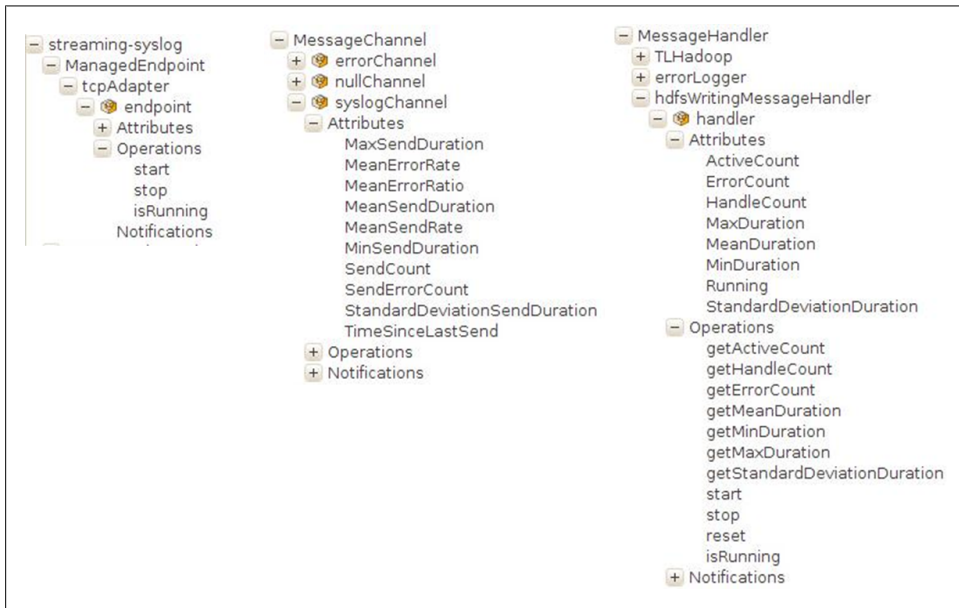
streaming-syslog
ManagedEndpoint
tcpAdapter
endpoint
Attributes
Operations
start
stop
isRunning
Notifications

MessageChannel
errorChannel
nullChannel
syslogChannel
Attributes
MaxSendDuration
MeanErrorRate
MeanErrorRatio
MeanSendDuration
MeanSendRate
MinSendDuration
SendCount
SendErrorCount
StandardDeviationSendDuration
TimeSinceLastSend
Operations
Notifications

MessageHandler
TLHadoop
errorLogger
hdfsWritingMessageHandler
handler
Attributes
ActiveCount
ErrorCount
HandleCount
MaxDuration
MeanDuration
MinDuration
Running
StandardDeviationDuration
Operations
getActiveCount
getHandleCount
getErrorCount
getMeanDuration
getMinDuration
getMaxDuration
getStandardDeviationDuration
start
stop
reset
isRunning
Notifications